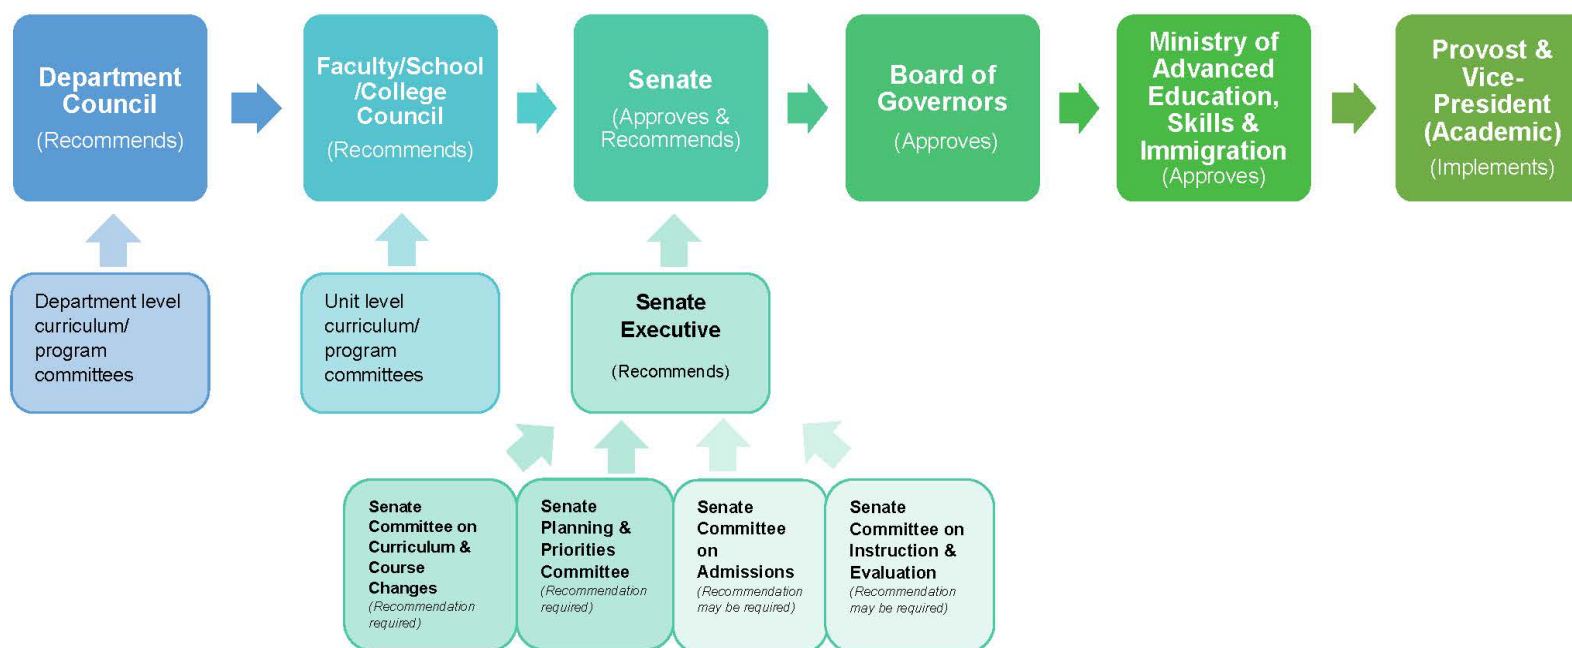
Department Council
(Recommends)

Faculty/School /College Council
(Recommends)

Senate
(Approves & Recommends)

Board of Governors
(Approves)

Ministry of Advanced Education, Skills & Immigration
(Approves)

Provost & Vice-President (Academic)
(Implements)

Department level curriculum/ program committees

Unit level curriculum/ program committees

Senate Executive
(Recommends)

Senate Committee on Curriculum & Course Changes
(Recommendation required)

Senate Planning & Priorities Committee
(Recommendation required)

Senate Committee on Admissions
(Recommendation may be required)

Senate Committee on Instruction & Evaluation
(Recommendation may be required)